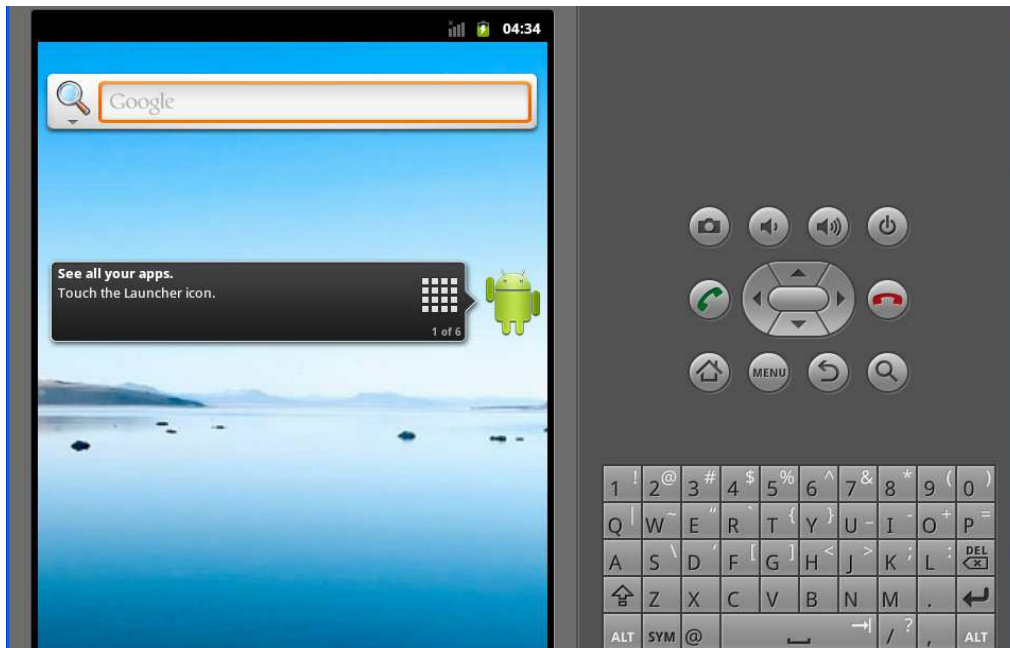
04:34

Google

See all your apps.
Touch the Launcher icon.

1 of 6

MENU

1 ! 2 @ 3 # 4 $ 5 % 6 ^ 7 & 8 * 9 ( 0 )
Q | W ~ E " R ` T { Y } U - I _ O + P =
A S \ D ' F [ G ] H < J > K ; L : DEL
Z X C V B N M .
ALT SYM @ / ? , ALT